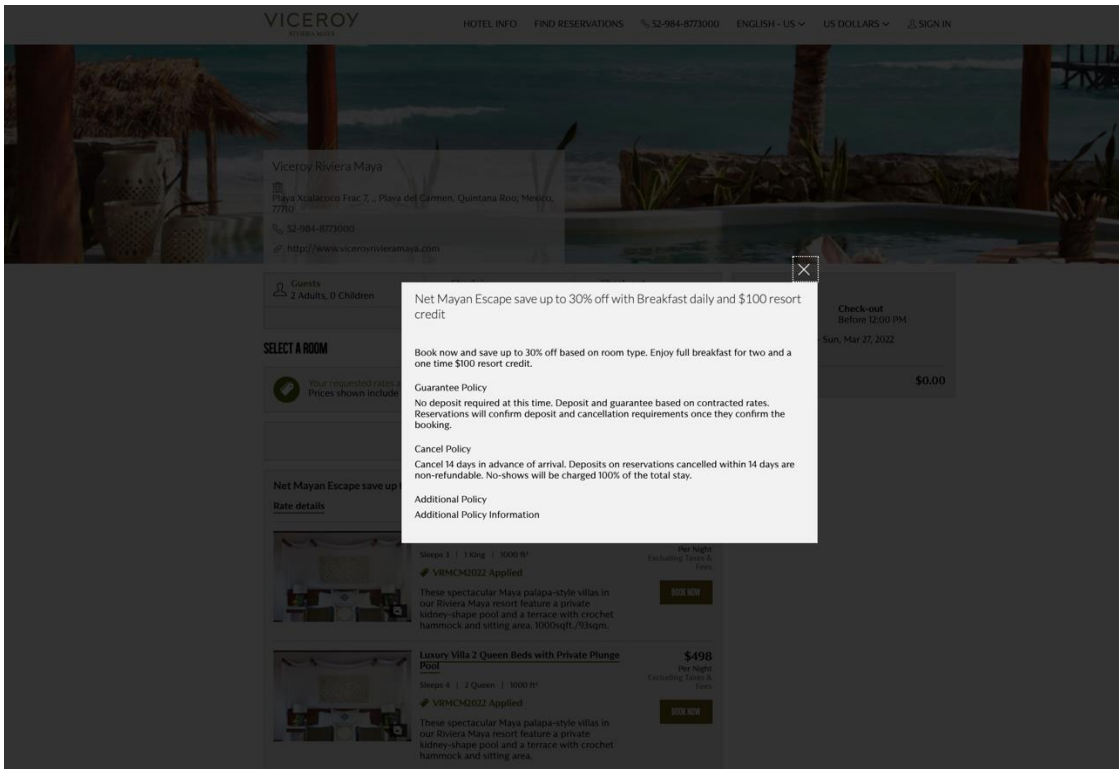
VICEROY
RIVIERA MAYA

HOTEL INFO FIND RESERVATIONS 52-984-8773000 ENGLISH - US US DOLLARS SIGN IN

Viceroy Riviera Maya

Playa Xcalacoco Frac 7, , Playa del Carmen, Quintana Roo, Mexico, 77710

52-984-8773000

http://www.viceroyrivieramaya.com

Guests
2 Adults, 0 Children

Check-out
Before 12:00 PM

Sun, Mar 27, 2022

SELECT A ROOM

Your requested rates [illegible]
Prices shown include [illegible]

$0.00

Net Mayan Escape save up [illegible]

Rate details

Sleeps 3 | 1 King | 1000 ft²

VRMCM2022 Applied

These spectacular Maya palapa-style villas in our Riviera Maya resort feature a private kidney-shape pool and a terrace with crochet hammock and sitting area. 1000sqft./93sqm.

Per Night
Excluding Taxes & Fees

BOOK NOW

Luxury Villa 2 Queen Beds with Private Plunge Pool

Sleeps 4 | 2 Queen | 1000 ft²

VRMCM2022 Applied

These spectacular Maya palapa-style villas in our Riviera Maya resort feature a private kidney-shape pool and a terrace with crochet hammock and sitting area.

$498
Per Night
Excluding Taxes & Fees

BOOK NOW

Net Mayan Escape save up to 30% off with Breakfast daily and $100 resort credit

Book now and save up to 30% off based on room type. Enjoy full breakfast for two and a one time $100 resort credit.

Guarantee Policy

No deposit required at this time. Deposit and guarantee based on contracted rates. Reservations will confirm deposit and cancellation requirements once they confirm the booking.

Cancel Policy

Cancel 14 days in advance of arrival. Deposits on reservations cancelled within 14 days are non-refundable. No-shows will be charged 100% of the total stay.

Additional Policy

Additional Policy Information